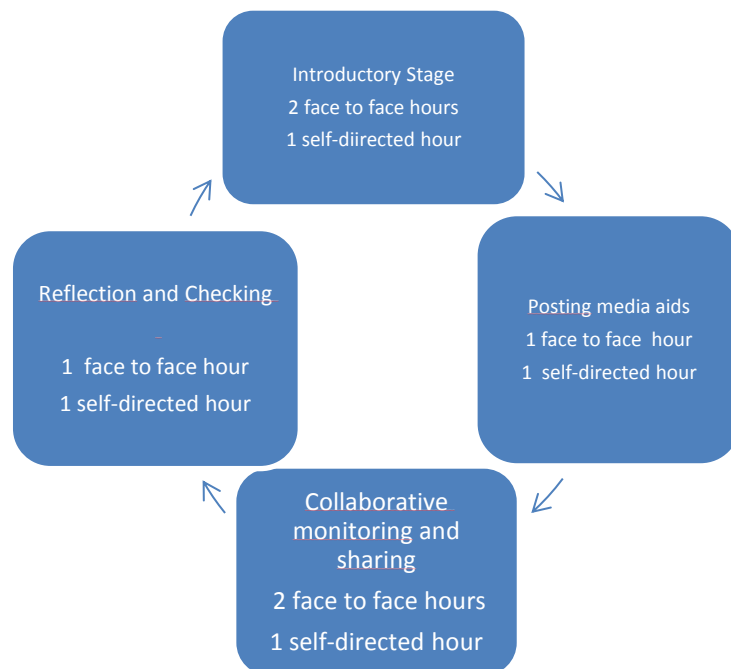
Introductory Stage
2 face to face hours
1 self-diirected hour

Posting media aids
1 face to face hour
1 self-directed hour

Collaborative monitoring and sharing
2 face to face hours
1 self-directed hour

Reflection and Checking

1 face to face hour
1 self-directed hour